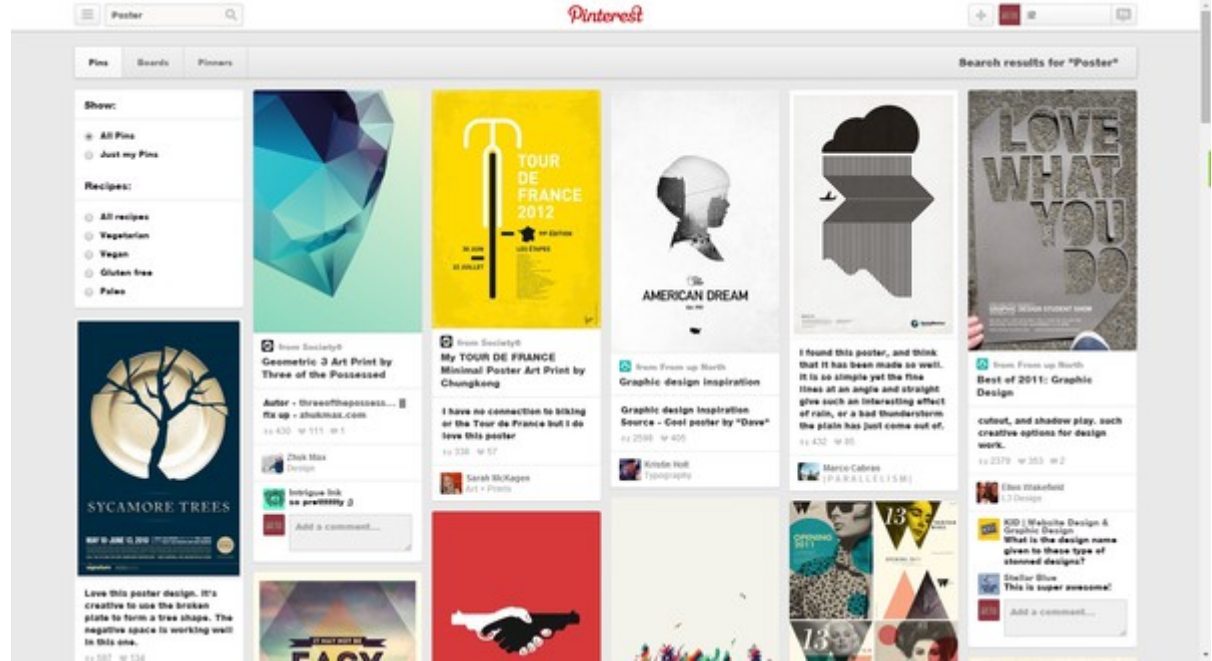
Poster

Pinterest

Pins Boards Pinners

Search results for "Poster"

Show:

All Pins

Just my Pins

Recipes:

All recipes

Vegetarian

Vegan

Gluten free

Paleo

SYCAMORE TREES

Love this poster design. It's creative to use the broken plate to form a tree shape. The negative space is working well in this one.

from Society6

Geometric 3 Art Print by Three of the Possessed

Autor - threeofthepossess... fix up - zhukmax.com

430 111 1

Zhuk Max

Design

Intrigue Ink

so pretttty :)

Add a comment...

EASY

TOUR DE FRANCE 2012

from Society6

My TOUR DE FRANCE Minimal Poster Art Print by Chungkong

I have no connection to biking or the Tour de France but I do love this poster

336 57

Sarah McKagen

Art + Prints

AMERICAN DREAM

from From up North

Graphic design inspiration

Graphic design inspiration Source - Cool poster by "Dave"

2596 405

Kristin Holt

Typography

I found this poster, and think that it has been made so well. It is so simple yet the fine lines at an angle and straight give such an interesting effect of rain, or a bad thunderstorm the plain has just come out of.

432 85

Marco Cabras

[PARALLELISM]

LOVE WHAT YOU DO

from From up North

Best of 2011: Graphic Design

cutout, and shadow play. such creative options for design work.

2379 353 2

Ellen Wakefield

L3 Design

KID | Website Design & Graphic Design

What is the design name given to these type of stenned designs?

Stellar Blue

This is super awesome!

Add a comment...